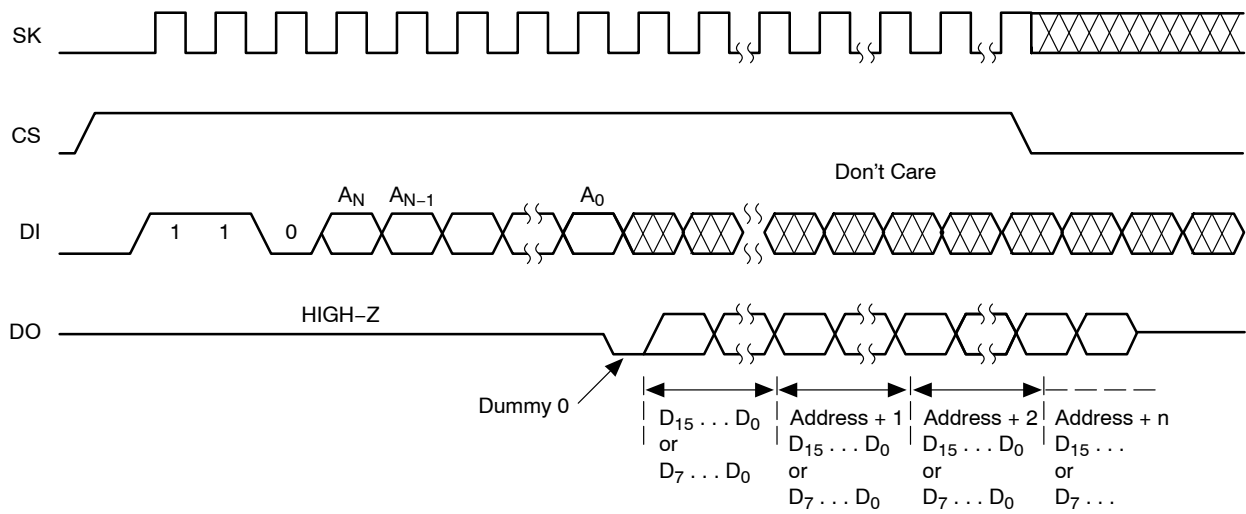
SK

CS

Don't Care

DI

1 1 0

$A_N$ $A_{N-1}$ $A_0$

DO

HIGH−Z

Dummy 0

$D_{15}$ . . . $D_0$
or
$D_7$ . . . $D_0$

Address + 1
$D_{15}$ . . . $D_0$
or
$D_7$ . . . $D_0$

Address + 2
$D_{15}$ . . . $D_0$
or
$D_7$ . . . $D_0$

Address + n
$D_{15}$ . . .
or
$D_7$ . . .